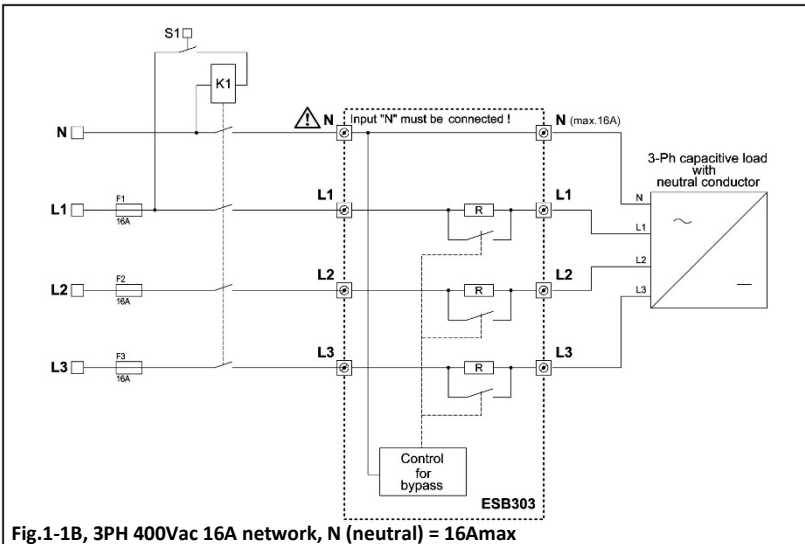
S1

K1

N

Input "N" must be connected !

N (max.16A)

3-Ph capacitive load with neutral conductor

L1

F1 16A

L1

R

L1

N

L1

L2

L3

~

—

L2

F2 16A

L2

R

L2

L3

F3 16A

L3

R

L3

Control for bypass

ESB303

Fig.1-1B, 3PH 400Vac 16A network, N (neutral) = 16Amax